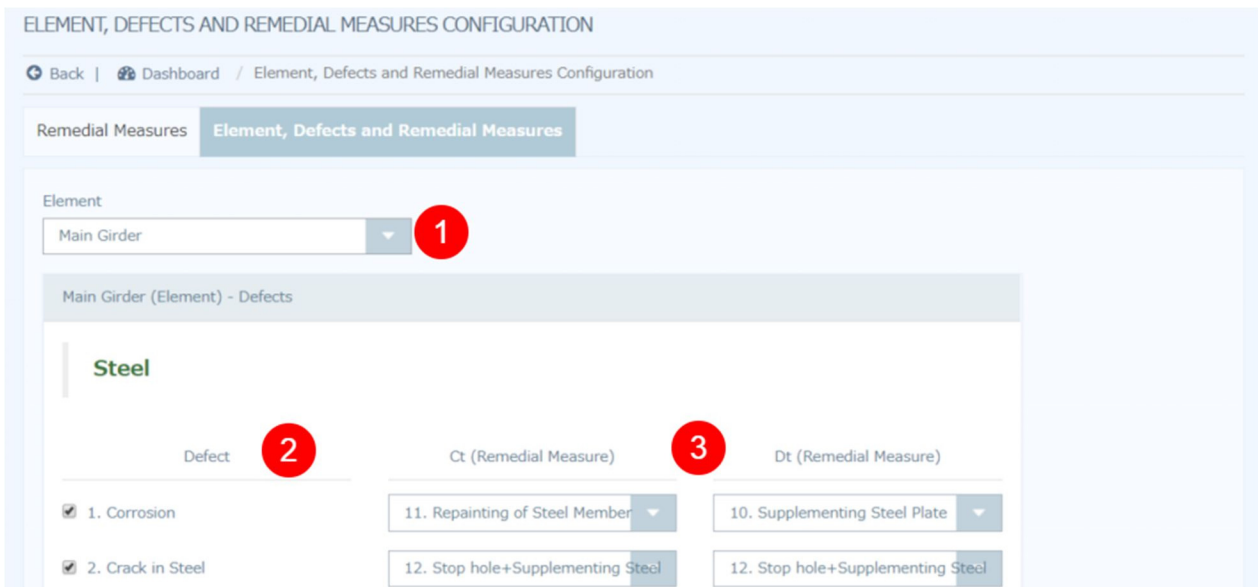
ELEMENT, DEFECTS AND REMEDIAL MEASURES CONFIGURATION

Back | Dashboard / Element, Defects and Remedial Measures Configuration

Remedial Measures | Element, Defects and Remedial Measures

Element

Main Girder

1

Main Girder (Element) - Defects

Steel

Defect

2

Ct (Remedial Measure)

3

Dt (Remedial Measure)

| Defect | Ct (Remedial Measure) | Dt (Remedial Measure) |
|---|---|---|
| 1. Corrosion | 11. Repainting of Steel Member | 10. Supplementing Steel Plate |
| 2. Crack in Steel | 12. Stop hole+Supplementing Steel | 12. Stop hole+Supplementing Steel |